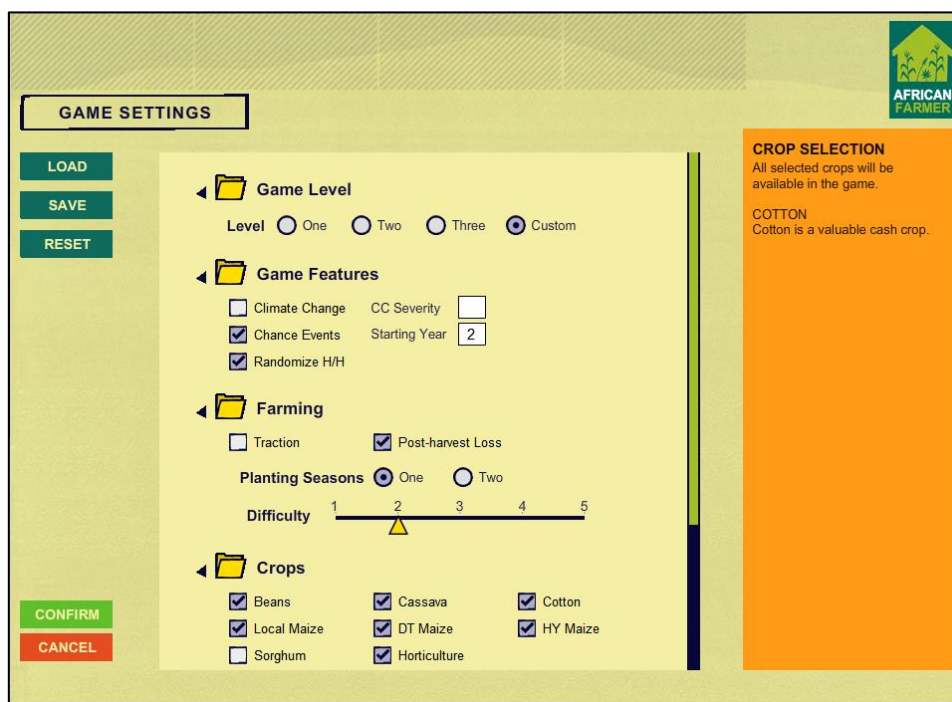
GAME SETTINGS

AFRICAN FARMER

LOAD
SAVE
RESET

Game Level
Level One Two Three Custom

Game Features
Climate Change CC Severity
Chance Events Starting Year 2
Randomize H/H

Farming
Traction Post-harvest Loss
Planting Seasons One Two
Difficulty 1 2 3 4 5

Crops
Beans Cassava Cotton
Local Maize DT Maize HY Maize
Sorghum Horticulture

CONFIRM
CANCEL

CROP SELECTION
All selected crops will be available in the game.

COTTON
Cotton is a valuable cash crop.